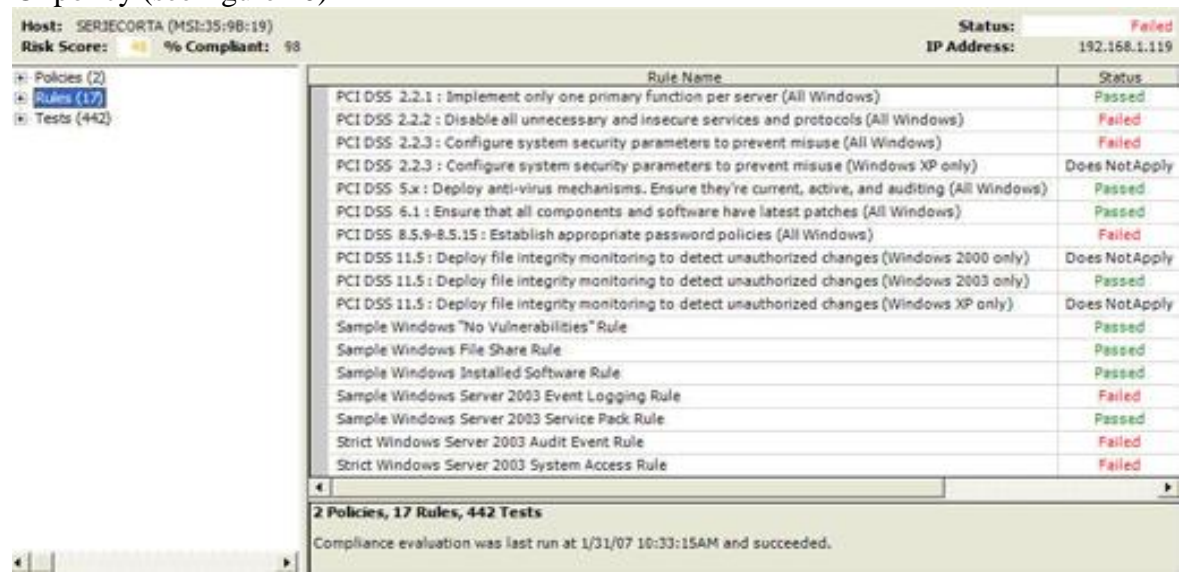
Host: SERJECORTA (MSI:35:9B:19)
Risk Score: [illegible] % Compliant: 98

Status: Failed
IP Address: 192.168.1.119

Policies (2)
Rules (17)
Tests (442)

| Rule Name | Status |
|---|---|
| PCI DSS 2.2.1 : Implement only one primary function per server (All Windows) | Passed |
| PCI DSS 2.2.2 : Disable all unnecessary and insecure services and protocols (All Windows) | Failed |
| PCI DSS 2.2.3 : Configure system security parameters to prevent misuse (All Windows) | Failed |
| PCI DSS 2.2.3 : Configure system security parameters to prevent misuse (Windows XP only) | Does NotApply |
| PCI DSS 5.x : Deploy anti-virus mechanisms. Ensure they're current, active, and auditing (All Windows) | Passed |
| PCI DSS 6.1 : Ensure that all components and software have latest patches (All Windows) | Passed |
| PCI DSS 8.5.9-8.5.15 : Establish appropriate password policies (All Windows) | Failed |
| PCI DSS 11.5 : Deploy file integrity monitoring to detect unauthorized changes (Windows 2000 only) | Does NotApply |
| PCI DSS 11.5 : Deploy file integrity monitoring to detect unauthorized changes (Windows 2003 only) | Passed |
| PCI DSS 11.5 : Deploy file integrity monitoring to detect unauthorized changes (Windows XP only) | Does NotApply |
| Sample Windows "No Vulnerabilities" Rule | Passed |
| Sample Windows File Share Rule | Passed |
| Sample Windows Installed Software Rule | Passed |
| Sample Windows Server 2003 Event Logging Rule | Failed |
| Sample Windows Server 2003 Service Pack Rule | Passed |
| Strict Windows Server 2003 Audit Event Rule | Failed |
| Strict Windows Server 2003 System Access Rule | Failed |

2 Policies, 17 Rules, 442 Tests

Compliance evaluation was last run at 1/31/07 10:33:15AM and succeeded.